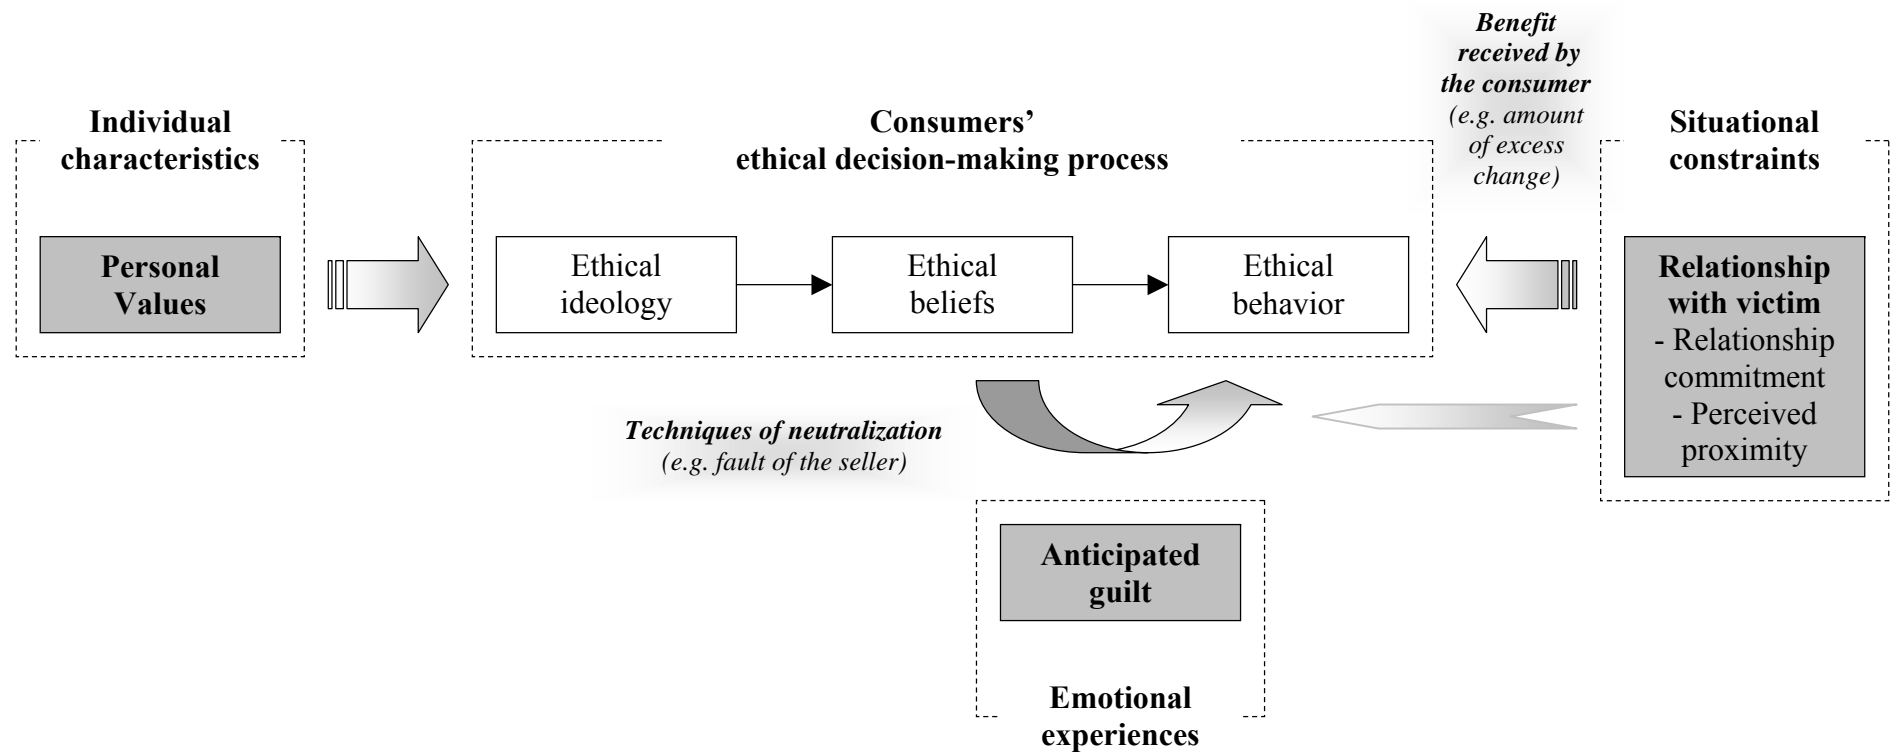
Benefit received by the consumer
(e.g. amount of excess change)

Individual characteristics

Personal Values

Consumers' ethical decision-making process

Ethical ideology

Ethical beliefs

Ethical behavior

Situational constraints

Relationship with victim
- Relationship commitment
- Perceived proximity

Techniques of neutralization
(e.g. fault of the seller)

Anticipated guilt

Emotional experiences